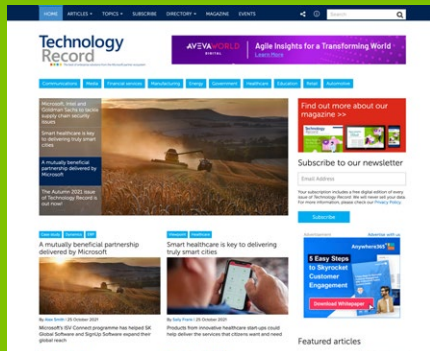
HOME ARTICLES TOPICS SUBSCRIBE DIRECTORY MAGAZINE EVENTS

Search

Technology Record

AVEVA WORLD DIGITAL Agile Insights for a Transforming World Learn more

Communications Media Financial services Manufacturing Energy Government Healthcare Education Retail Automotive

Microsoft, Intel and Goldman Sachs to tackle supply chain security issues

Smart healthcare is key to delivering truly smart cities

A mutually beneficial partnership delivered by Microsoft

The Autumn 2021 issue of Technology Record is out now!

Find out more about our magazine >>

Subscribe to our newsletter

Email Address

Your subscription includes a free digital edition of every issue of Technology Record. We will never sell your data. For more information, please read our Privacy Policy.

Subscribe

Case study Dynamics ERP

A mutually beneficial partnership delivered by Microsoft

By Alex Smith | 25 October 2021

Microsoft's ISV Connect programme has helped SK Global Software and SignUp Software expand their global reach

Viewpoint Healthcare

Smart healthcare is key to delivering truly smart cities

By Sally Evans | 25 October 2021

Products from innovative healthcare start-ups could help deliver the services that citizens want and need

Advertisement Advertise with us

Anywhere365

5 Easy Steps to Skyrocket Customer Engagement

Download Whitepaper

Featured articles